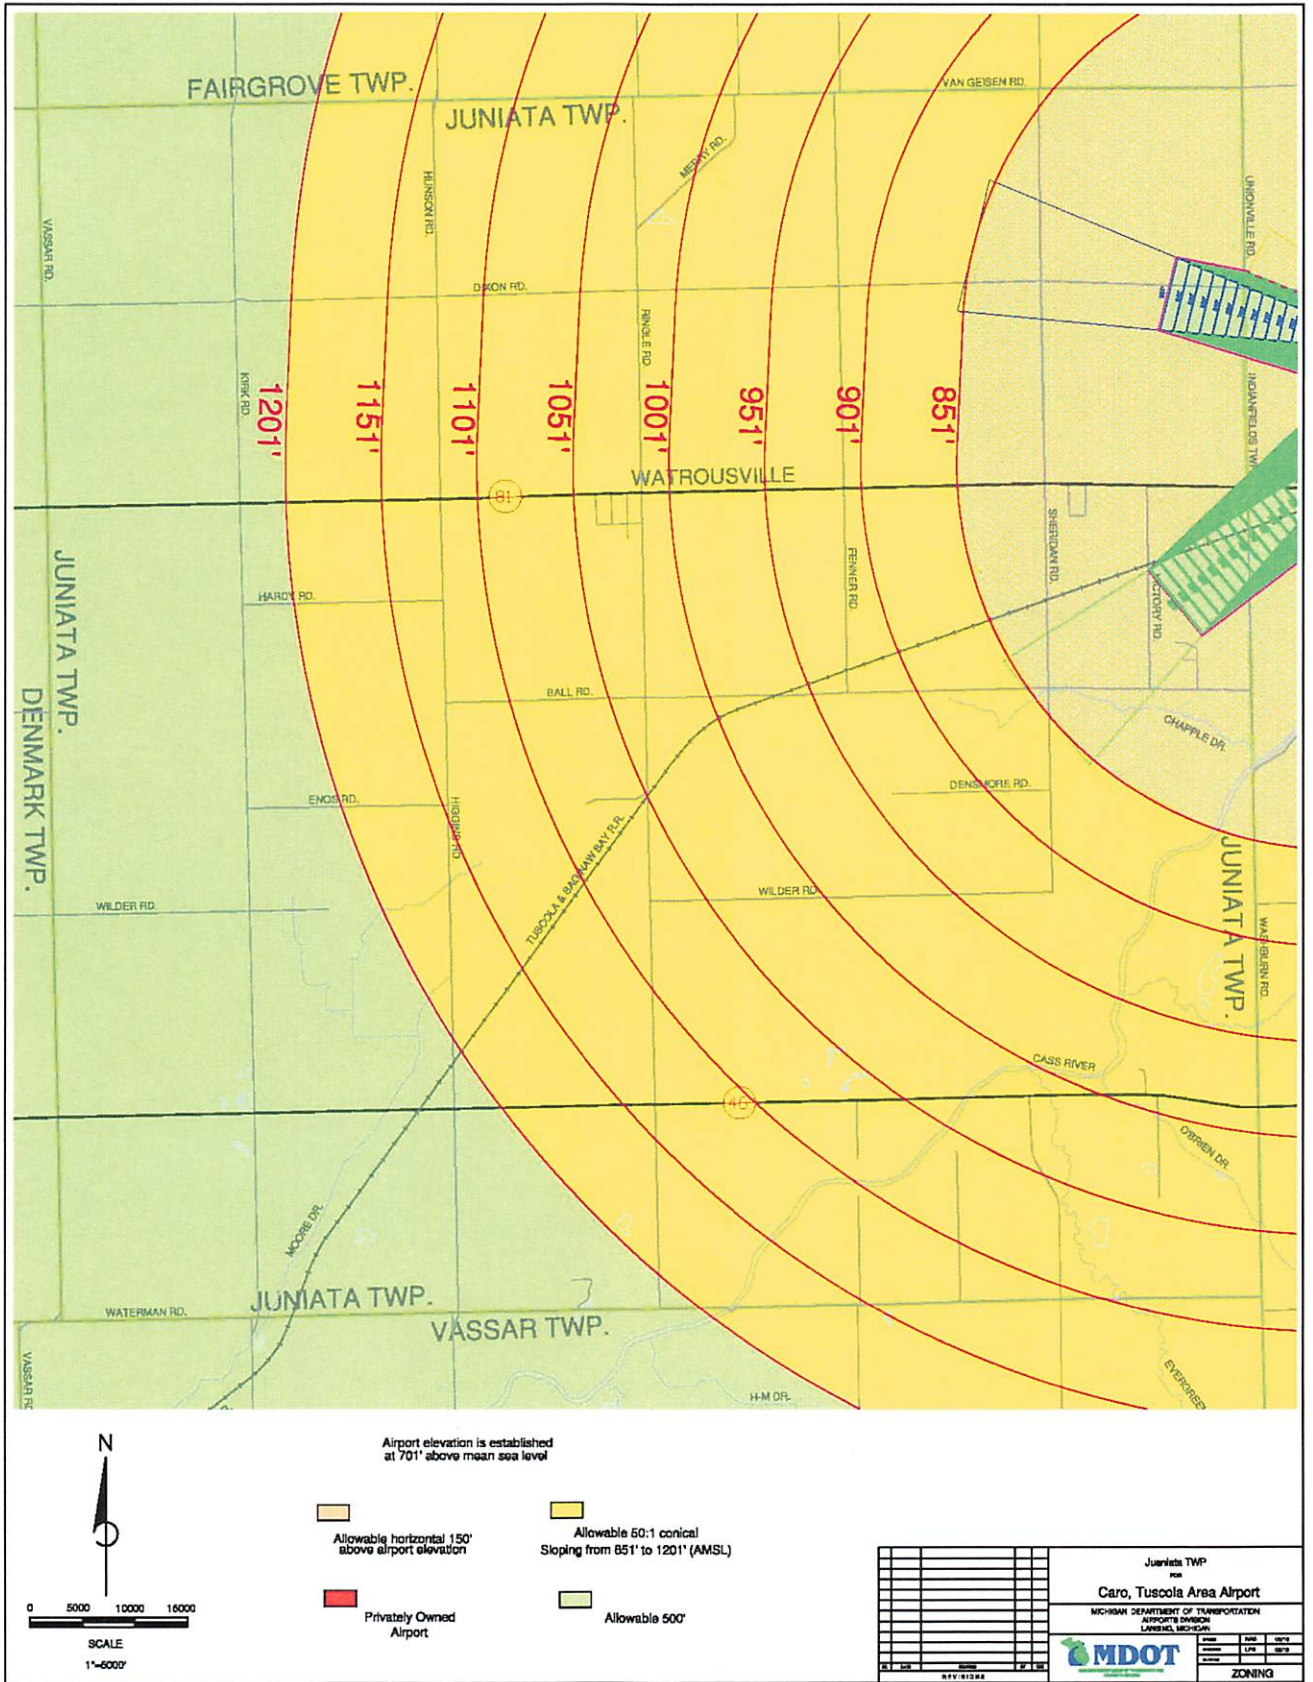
FAIRGROVE TWP.

JUNIATA TWP.

VAN GEISEN RD.

MERRY RD.

HUNSON RD.

VASSAR RD.

UNIONVILLE RD.

DIXON RD.

RINGLE RD.

KIRK RD.

1201'

1151'

1101'

1051'

1001'

951'

901'

851'

INDIANFIELDS TWP.

WATROUSVILLE

81

SHERIDAN RD.

FENNER RD.

VICTORY RD.

HARDY RD.

JUNIATA TWP.

DENMARK TWP.

BALL RD.

CHAPPLE DR.

DENSMORE RD.

ENOS RD.

HIGGINS RD.

TUSCOLA & SAGINAW BAY R.R.

WILDER RD.

WILDER RD.

JUNIATA TWP.

WASHBURN RD.

CASS RIVER

46

O'BRIEN DR.

MOORE DR.

JUNIATA TWP.

WATERMAN RD.

VASSAR TWP.

VASSAR RD.

EVERGREEN

H-M DR.

N

0 5000 10000 15000

SCALE

1"=5000'

Airport elevation is established at 701' above mean sea level

Allowable horizontal 150' above airport elevation

Allowable 50:1 conical Sloping from 851' to 1201' (AMSL)

Privately Owned Airport

Allowable 500'

Juniata TWP

FOR

Caro, Tuscola Area Airport

MICHIGAN DEPARTMENT OF TRANSPORTATION AIRPORTS DIVISION LANSING, MICHIGAN

MDOT

REVISIONS

ZONING